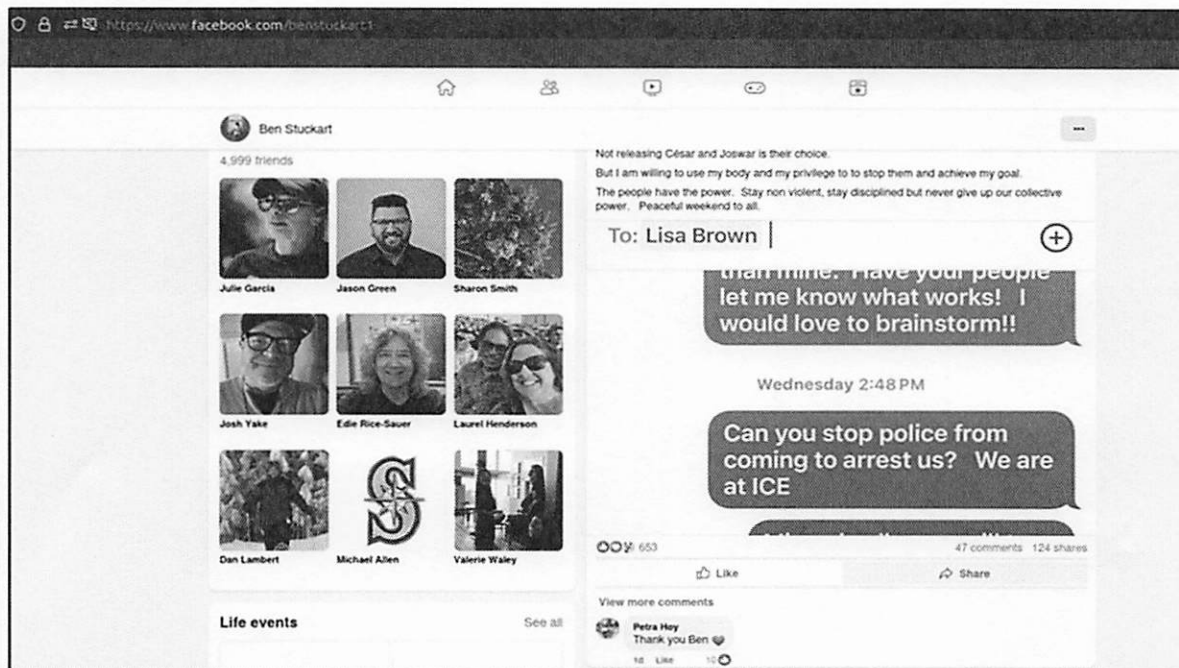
https://www.facebook.com/benstuckart1

Ben Stuckart

...

4,999 friends

Julie Garcia

Jason Green

Sharon Smith

Josh Yake

Edie Rice-Sauer

Laurel Henderson

Dan Lambert

Michael Allen

Valerie Waley

Life events

See all

Not releasing César and Joswar is their choice.

But I am willing to use my body and my privilege to to stop them and achieve my goal.

The people have the power. Stay non violent, stay disciplined but never give up our collective power. Peaceful weekend to all.

To: Lisa Brown

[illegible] than mine. Have your people let me know what works! I would love to brainstorm!!

Wednesday 2:48 PM

Can you stop police from coming to arrest us? We are at ICE

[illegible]

653

47 comments 124 shares

Like

Share

View more comments

Petra Hoy
Thank you Ben

1d Like 10